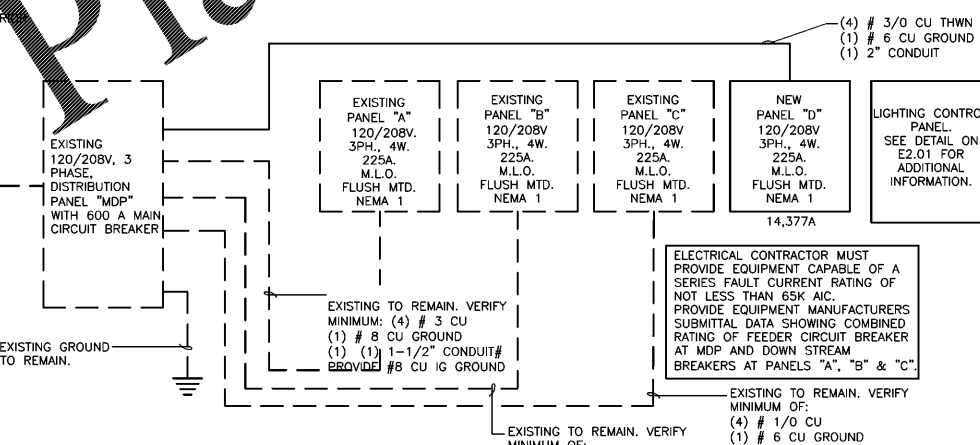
(4) # 3/0 CU THWN
(1) # 6 CU GROUND
(1) 2" CONDUIT

EXISTING 120/208V, 3 PHASE, DISTRIBUTION PANEL "MDP" WITH 600 A MAIN CIRCUIT BREAKER

EXISTING PANEL "A" 120/208V. 3PH., 4W. 225A. M.L.O. FLUSH MTD. NEMA 1

EXISTING PANEL "B" 120/208V 3PH., 4W. 225A. M.L.O. FLUSH MTD. NEMA 1

EXISTING PANEL "C" 120/208V 3PH., 4W. 225A. M.L.O. FLUSH MTD. NEMA 1

NEW PANEL "D" 120/208V 3PH., 4W. 225A. M.L.O. FLUSH MTD. NEMA 1

14,377A

LIGHTING CONTRO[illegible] PANEL. SEE DETAIL ON E2.01 FOR ADDITIONAL INFORMATION.

ELECTRICAL CONTRACTOR MUST PROVIDE EQUIPMENT CAPABLE OF A SERIES FAULT CURRENT RATING OF NOT LESS THAN 65K AIC. PROVIDE EQUIPMENT MANUFACTURERS SUBMITTAL DATA SHOWING COMBINED RATING OF FEEDER CIRCUIT BREAKER AT MDP AND DOWN STREAM BREAKERS AT PANELS "A", "B" & "C".

EXISTING TO REMAIN. VERIFY MINIMUM: (4) # 3 CU
(1) # 8 CU GROUND
(1) (1) 1-1/2" CONDUIT#
PROVIDE #8 CU IG GROUND

EXISTING GROUND TO REMAIN.

EXISTING TO REMAIN. VERIFY MINIMUM OF:
(4) # 1/0 CU
(1) # 6 CU GROUND

EXISTING TO REMAIN. VERIFY MINIMUM OF: